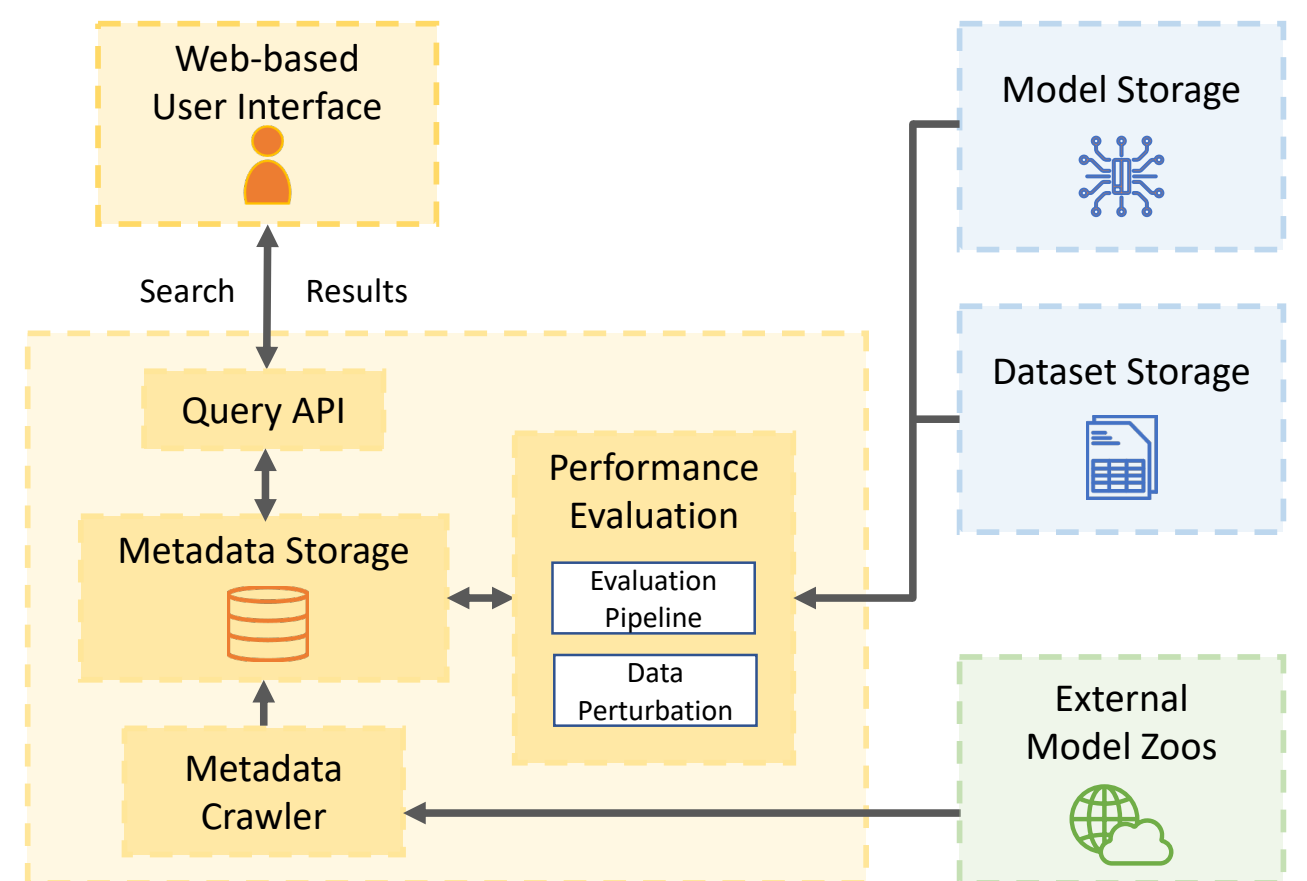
Web-based User Interface

Search

Results

Query API

Metadata Storage

Metadata Crawler

Performance Evaluation

Evaluation Pipeline

Data Perturbation

Model Storage

Dataset Storage

External Model Zoos